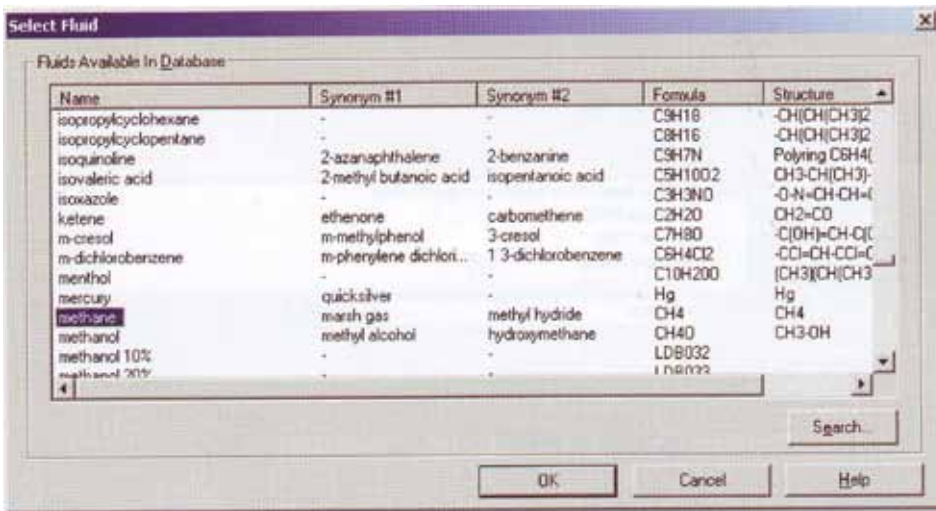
Select Fluid

Fluids Available In Database

| Name | Synonym #1 | Synonym #2 | Formula | Structure |
|---|---|---|---|---|
| isopropylcyclohexane | - | - | C9H18 | -CH(CH(CH3)2 |
| isopropylcyclopentane | - | - | C8H16 | -CH(CH(CH3)2 |
| isoquinoline | 2-azanaphthalene | 2-benzanine | C9H7N | Polyring C6H4( |
| isovaleric acid | 2-methyl butanoic acid | isopentanoic acid | C5H10O2 | CH3-CH(CH3)- |
| isoxazole | - | - | C3H3NO | -O-N=CH-CH=( |
| ketene | ethenone | carbomethene | C2H2O | CH2=CO |
| m-cresol | m-methylphenol | 3-cresol | C7H8O | -C(OH)=CH-C(( |
| m-dichlorobenzene | m-phenylene dichlori... | 1 3-dichlorobenzene | C6H4Cl2 | -CCl=CH-CCl=C |
| menthol | - | - | C10H20O | (CH3)(CH(CH3 |
| mercury | quicksilver | - | Hg | Hg |
| methane | marsh gas | methyl hydride | CH4 | CH4 |
| methanol | methyl alcohol | hydroxymethane | CH4O | CH3-OH |
| methanol 10% | - | - | LDB032 | |
| methanol 20% | - | - | LDB033 | |

Search...

OK Cancel Help